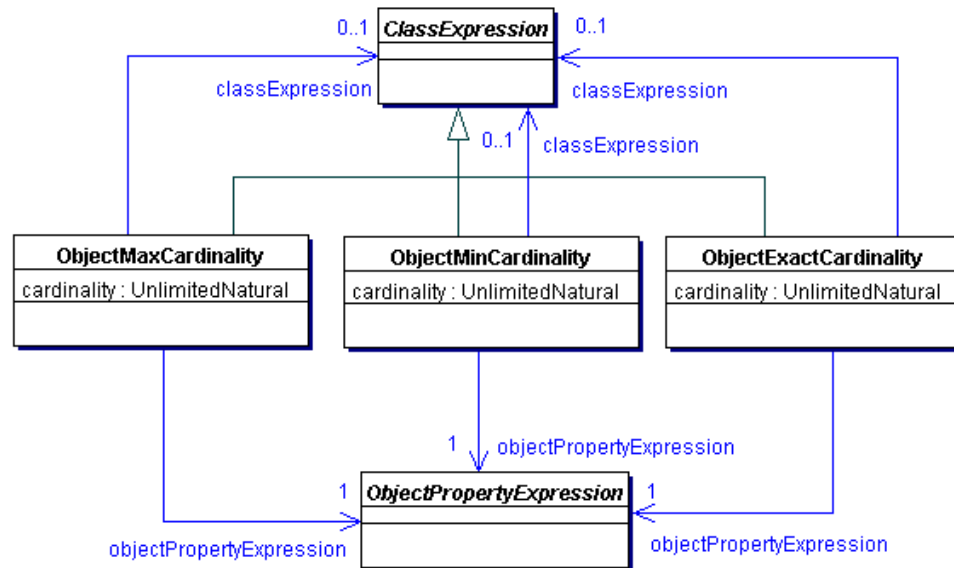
0..1
ClassExpression
0..1
classExpression
classExpression
0..1
classExpression
ObjectMaxCardinality
cardinality : UnlimitedNatural
ObjectMinCardinality
cardinality : UnlimitedNatural
ObjectExactCardinality
cardinality : UnlimitedNatural
1
objectPropertyExpression
1
ObjectPropertyExpression
1
objectPropertyExpression
objectPropertyExpression